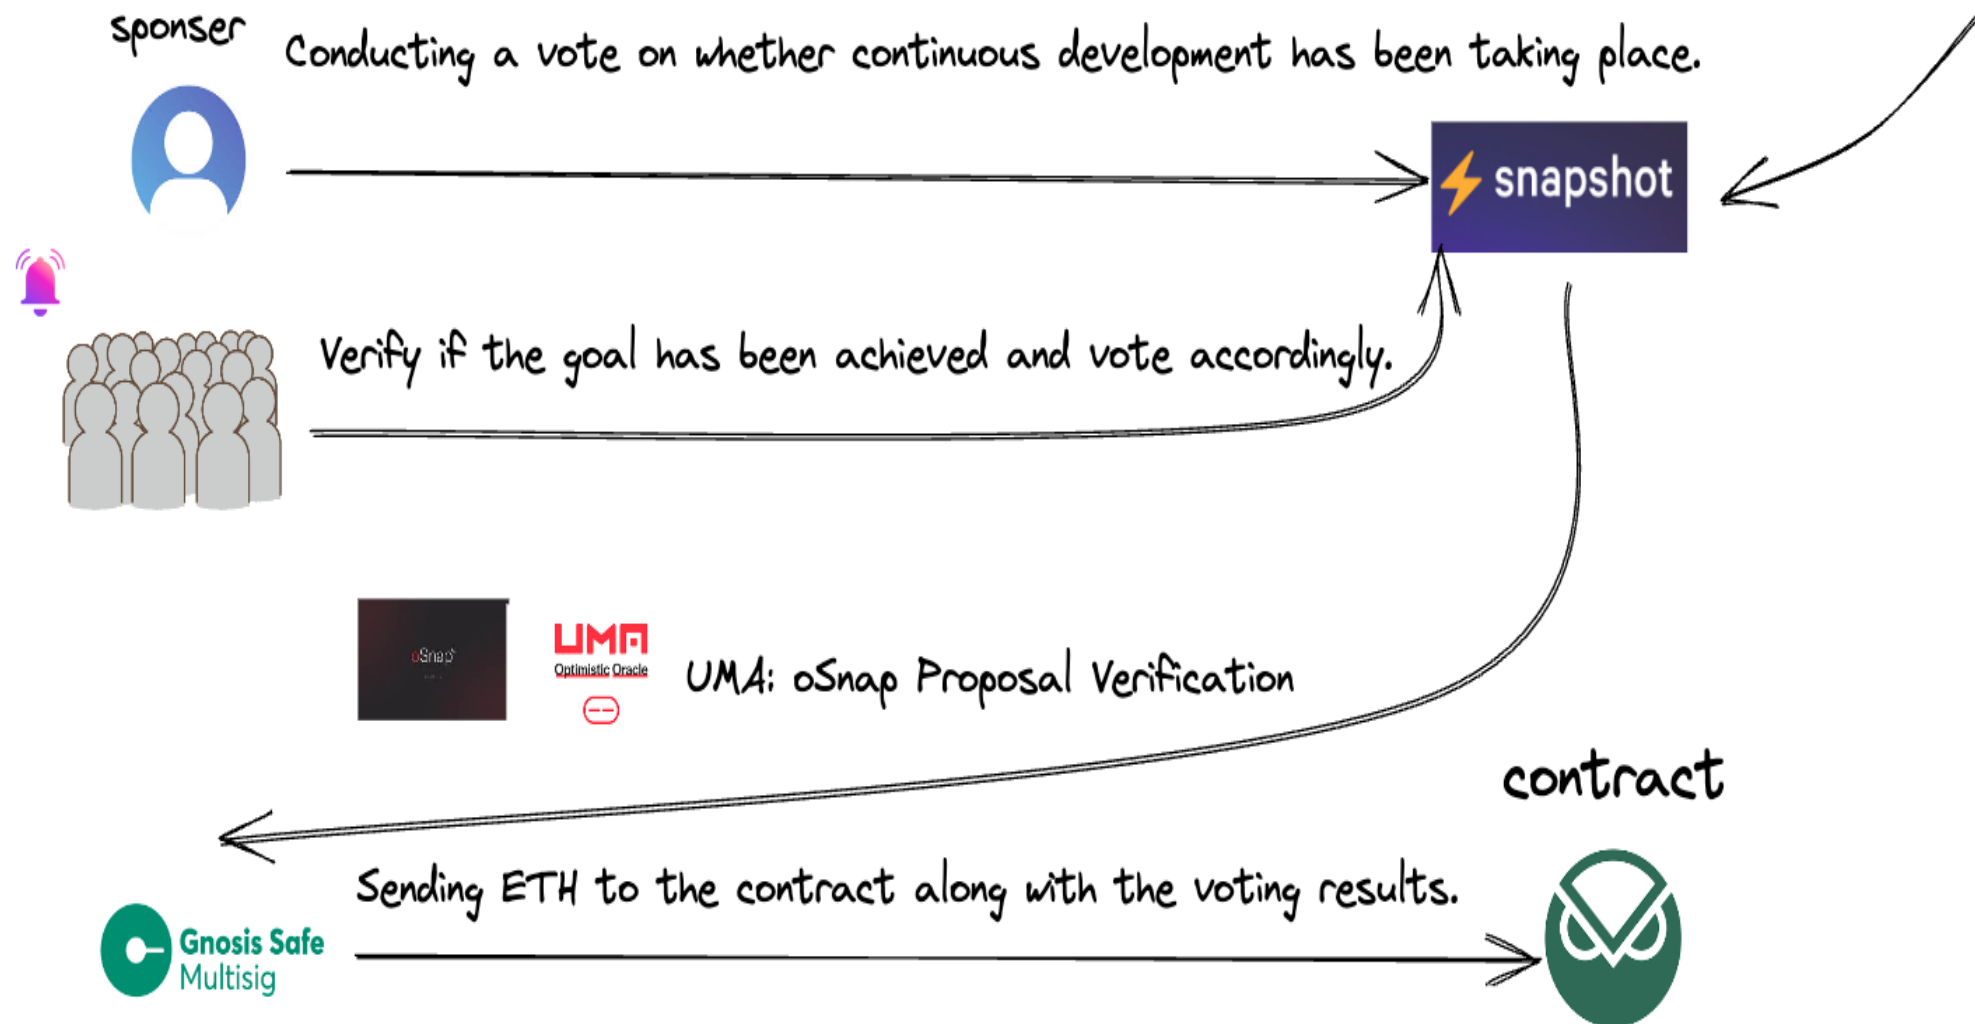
sponser

Conducting a vote on whether continuous development has been taking place.

snapshot

Verify if the goal has been achieved and vote accordingly.

oSnap

UMA
Optimistic Oracle

UMA: oSnap Proposal Verification

contract

Sending ETH to the contract along with the voting results.

Gnosis Safe
Multisig